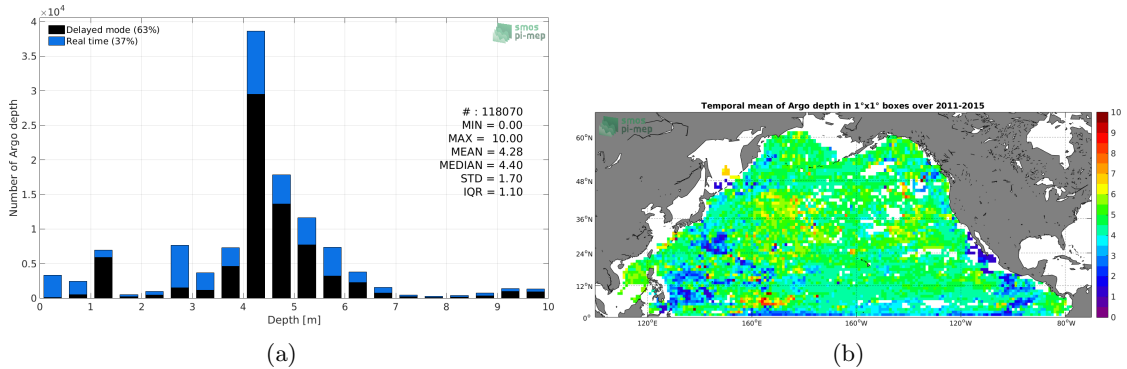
$\times10^4$
4
3.5
3
2.5
2
1.5
1
0.5
0
Number of Argo depth
Delayed mode (63%)
Real time (37%)
smos pi-mep
# : 118070
MIN = 0.00
MAX = 10.00
MEAN = 4.28
MEDIAN = 4.40
STD = 1.70
IQR = 1.10
0 1 2 3 4 5 6 7 8 9 10
Depth [m]
(a)

Temporal mean of Argo depth in 1°x1° boxes over 2011-2015
smos pi-mep
60°N
48°N
36°N
24°N
12°N
0°
120°E 160°E 160°W 120°W 80°W
10
9
8
7
6
5
4
3
2
1
0
(b)